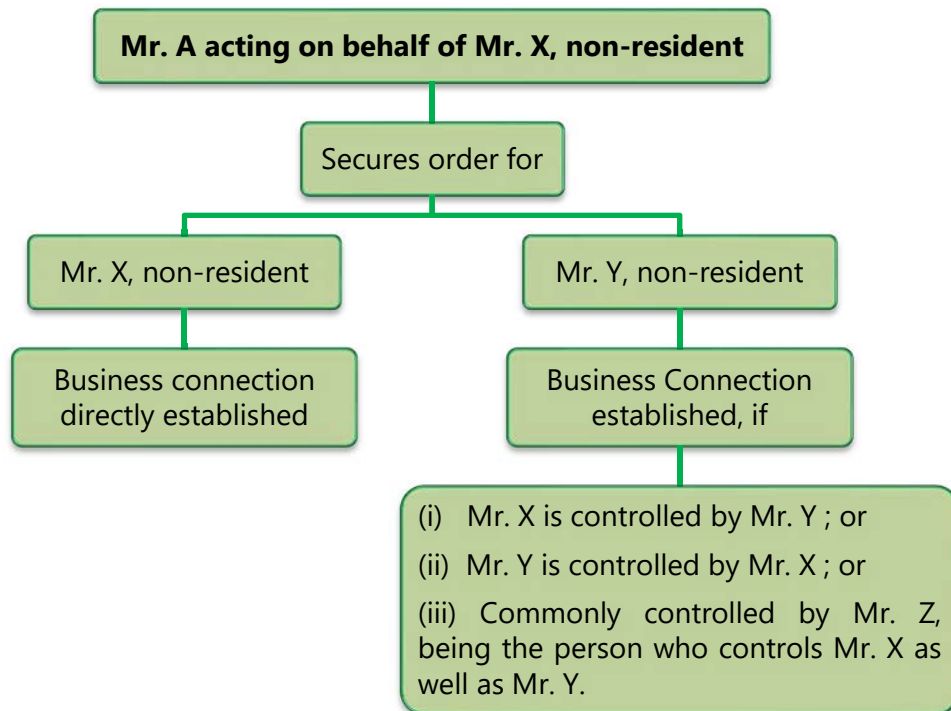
Mr. A acting on behalf of Mr. X, non-resident

Secures order for

Mr. X, non-resident

Mr. Y, non-resident

Business connection directly established

Business Connection established, if

(i) Mr. X is controlled by Mr. Y ; or

(ii) Mr. Y is controlled by Mr. X ; or

(iii) Commonly controlled by Mr. Z, being the person who controls Mr. X as well as Mr. Y.